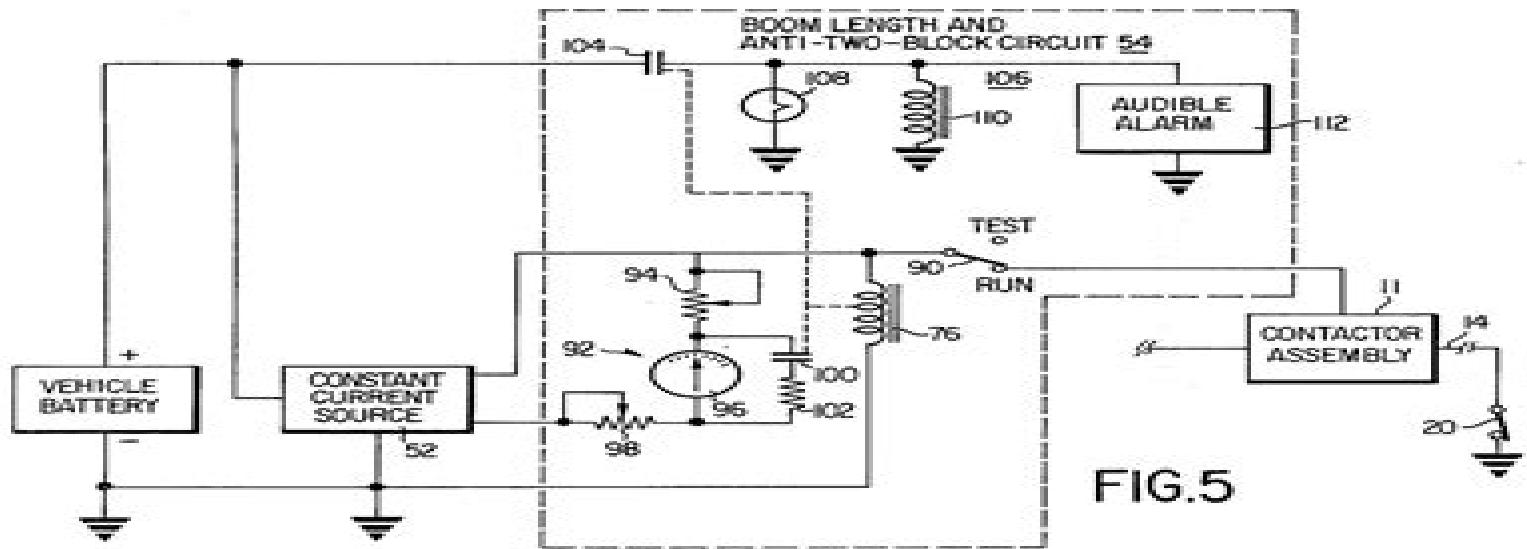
BOOM LENGTH AND
ANTI-TWO-BLOCK CIRCUIT 54

104

108

106

110

AUDIBLE
ALARM

112

TEST

90

RUN

94

76

92

100

96

102

98

VEHICLE
BATTERY

+

−

CONSTANT
CURRENT
SOURCE

52

11

CONTACTOR
ASSEMBLY

14

20

FIG.5